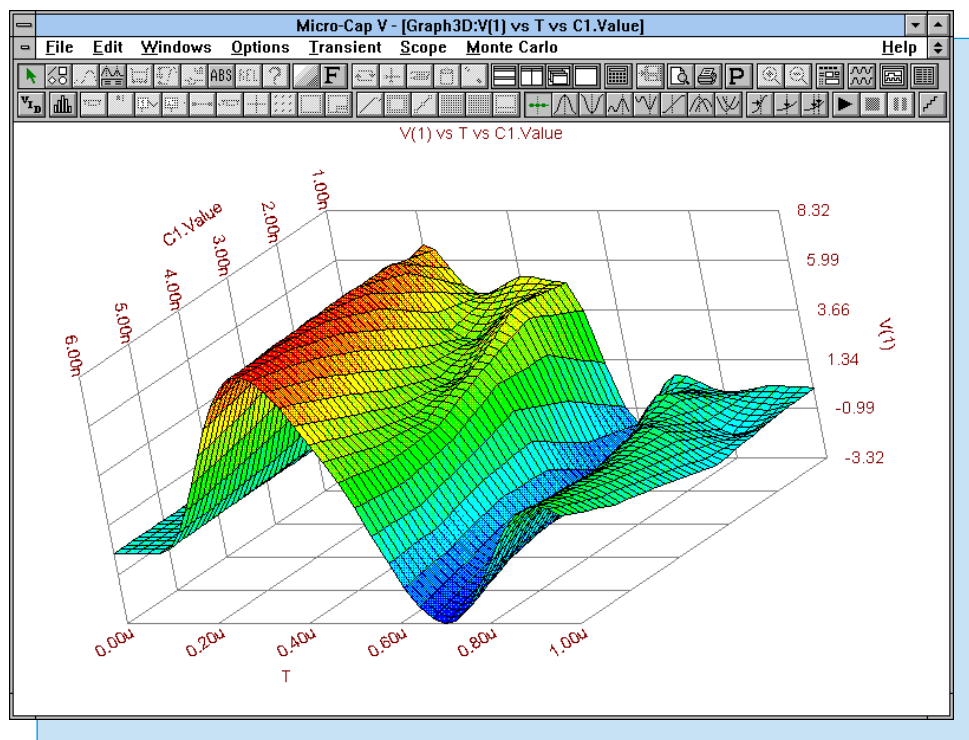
Micro-Cap V - [Graph3D:V(1) vs T vs C1.Value]

File Edit Windows Options Transient Scope Monte Carlo Help

ABS REL ? F P

V(1) vs T vs C1.Value

C1.Value
1.00n
2.00n
3.00n
4.00n
5.00n
6.00n

8.32
5.99
3.66
1.34
-0.99
-3.32
V(1)

0.00u
0.20u
0.40u
0.60u
0.80u
1.00u
T